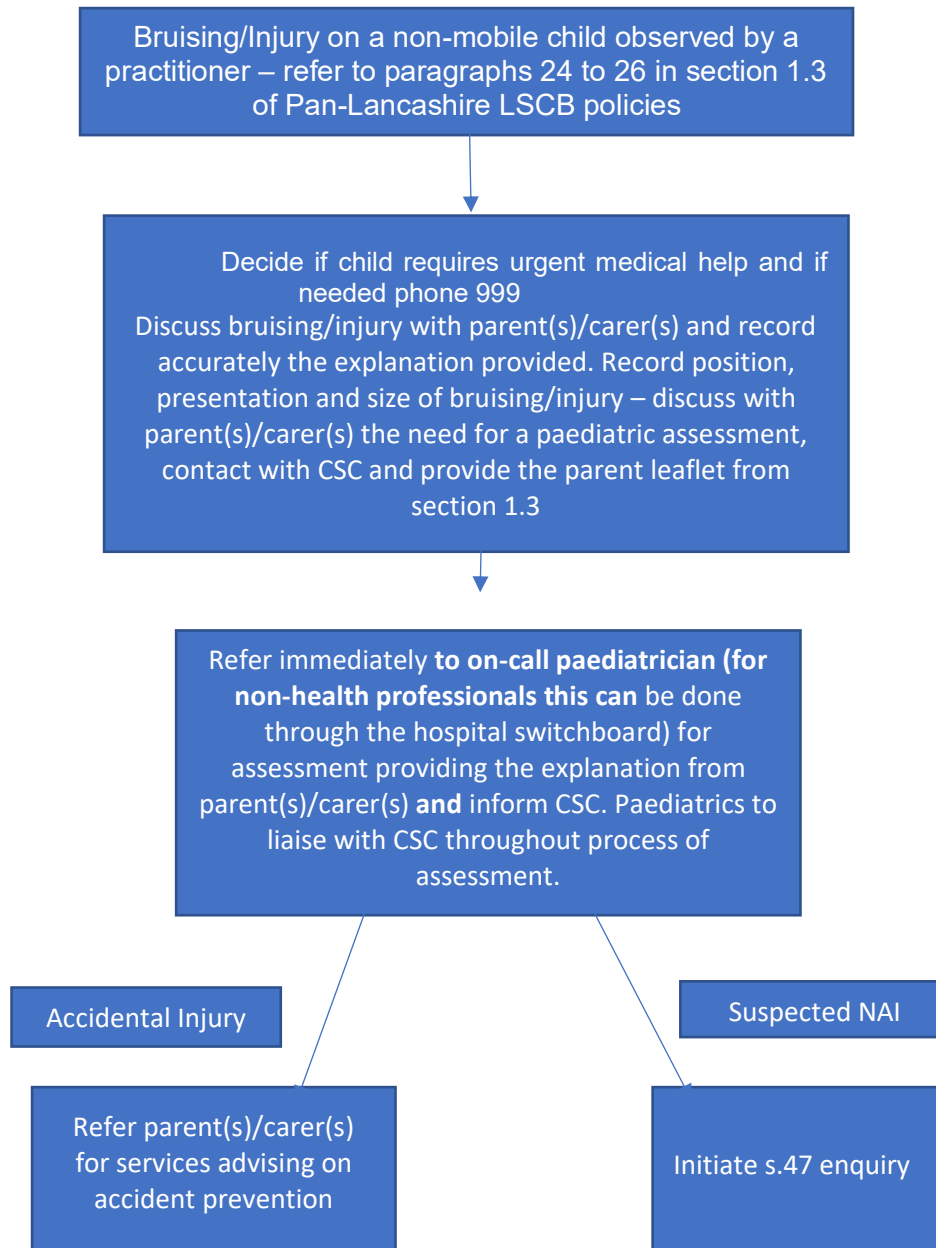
Bruising/Injury on a non-mobile child observed by a practitioner – refer to paragraphs 24 to 26 in section 1.3 of Pan-Lancashire LSCB policies

Decide if child requires urgent medical help and if needed phone 999
Discuss bruising/injury with parent(s)/carer(s) and record accurately the explanation provided. Record position, presentation and size of bruising/injury – discuss with parent(s)/carer(s) the need for a paediatric assessment, contact with CSC and provide the parent leaflet from section 1.3

Refer immediately **to on-call paediatrician (for non-health professionals this can** be done through the hospital switchboard) for assessment providing the explanation from parent(s)/carer(s) **and** inform CSC. Paediatrics to liaise with CSC throughout process of assessment.

Accidental Injury

Suspected NAI

Refer parent(s)/carer(s) for services advising on accident prevention

Initiate s.47 enquiry